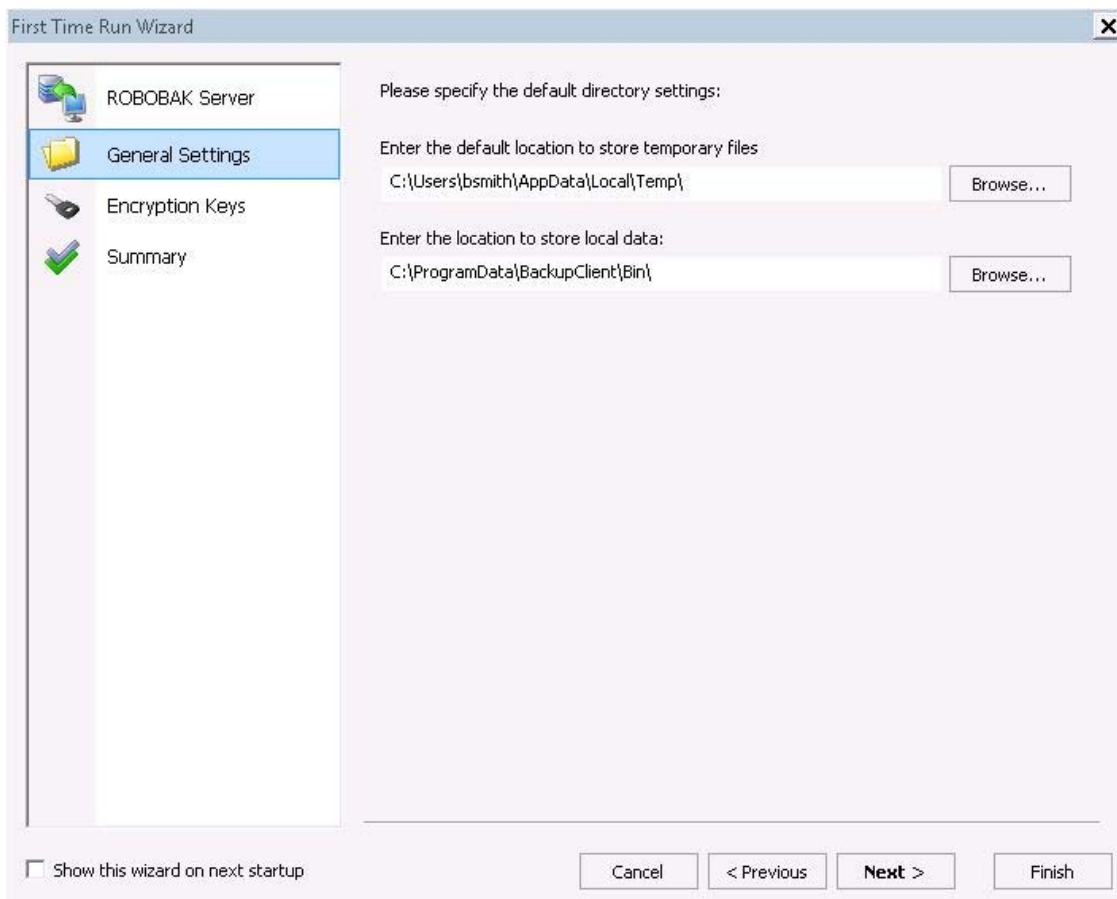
First Time Run Wizard

ROBOBAK Server

General Settings

Encryption Keys

Summary

Please specify the default directory settings:

Enter the default location to store temporary files

C:\Users\bsmith\AppData\Local\Temp\

Browse...

Enter the location to store local data:

C:\ProgramData\BackupClient\Bin\

Browse...

Show this wizard on next startup

Cancel

< Previous

Next >

Finish